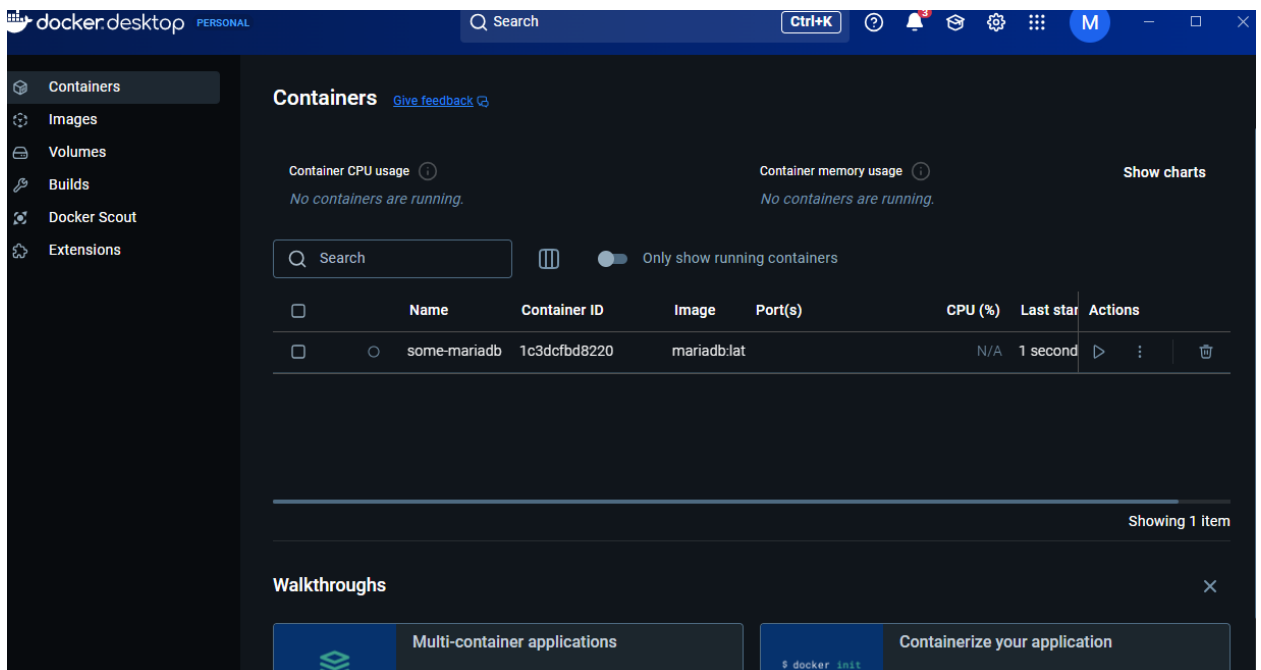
docker desktop PERSONAL

Search Ctrl+K

3

M

Containers
Images
Volumes
Builds
Docker Scout
Extensions

Containers Give feedback

Container CPU usage
No containers are running.

Container memory usage
No containers are running.

Show charts

Search

Only show running containers

| | | Name | Container ID | Image | Port(s) | CPU (%) | Last star | Actions |
|---|---|---|---|---|---|---|---|---|
| | | some-mariadb | 1c3dcfbd8220 | mariadb:lat | | N/A | 1 second | |

Showing 1 item

Walkthroughs

Multi-container applications

Containerize your application

$ docker init